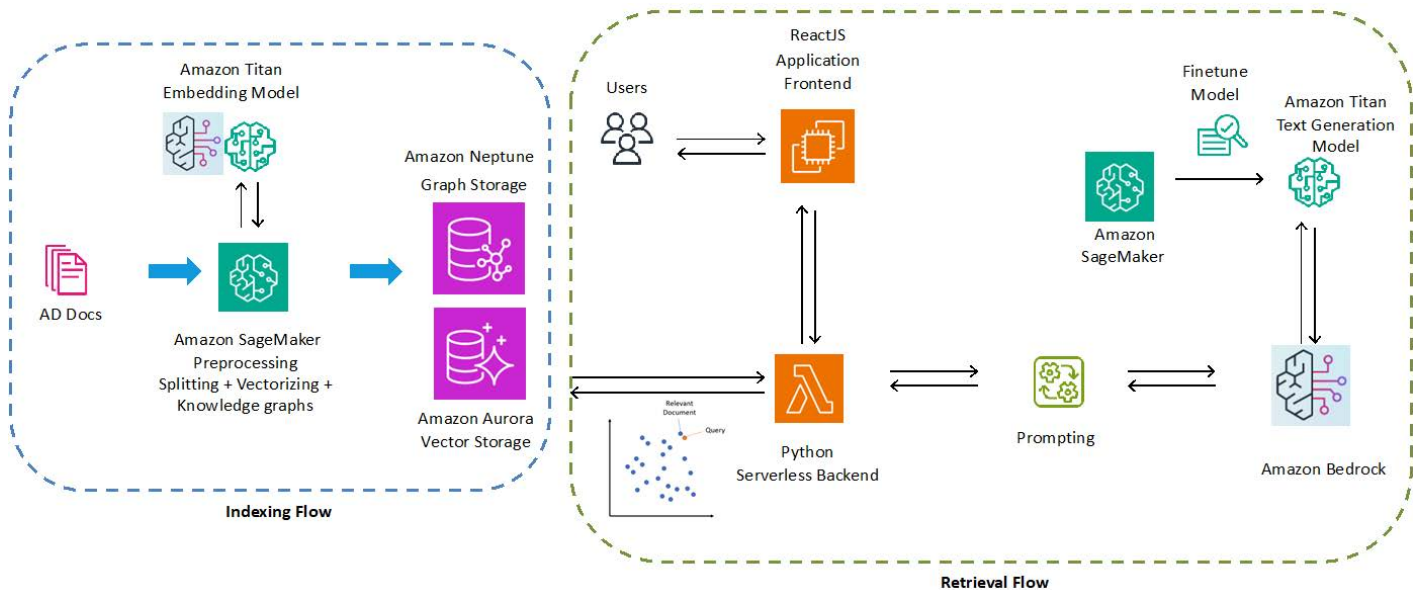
Amazon Titan Embedding Model

AD Docs

Amazon SageMaker Preprocessing Splitting + Vectorizing + Knowledge graphs

Amazon Neptune Graph Storage

Amazon Aurora Vector Storage

Indexing Flow

Users

ReactJS Application Frontend

Relevant Document

Query

Python Serverless Backend

Prompting

Finetune Model

Amazon SageMaker

Amazon Titan Text Generation Model

Amazon Bedrock

Retrieval Flow